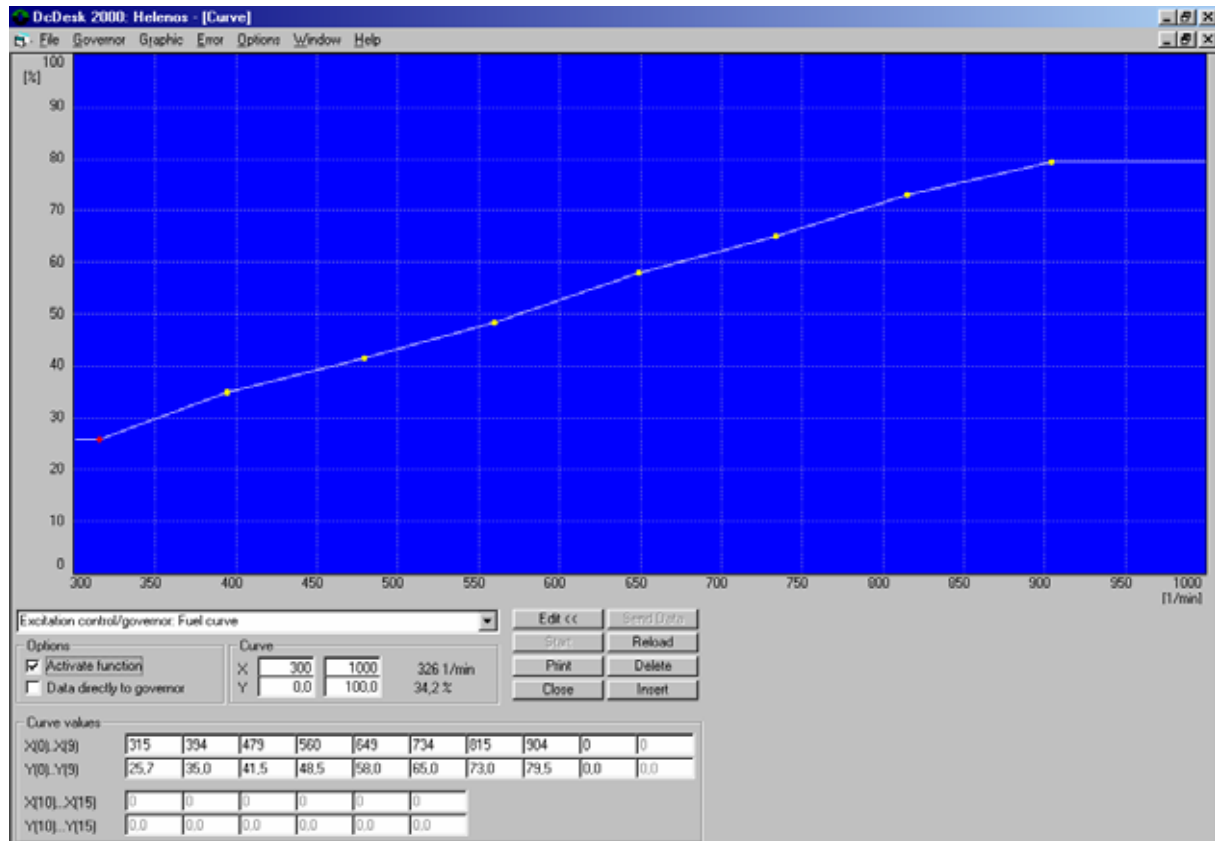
DcDesk 2000: Helenos - [Curve]

File Governor Graphic Error Options Window Help

100
[%]
90
80
70
60
50
40
30
20
10
0

300 350 400 450 500 550 600 650 700 750 800 850 900 950 1000
[1/min]

Excitation control/governor: Fuel curve

Edit <<
Send Data
Start
Reload
Print
Delete
Close
Insert

Options
☑ Activate function
☐ Data directly to governor

Curve
X 300 1000 326 1/min
Y 0,0 100,0 34,2 %

Curve values

| X(0)..X(9) | 315 | 394 | 479 | 560 | 649 | 734 | 815 | 904 | 0 | 0 |
|---|---|---|---|---|---|---|---|---|---|---|
| Y(0)..Y(9) | 25,7 | 35,0 | 41,5 | 48,5 | 58,0 | 65,0 | 73,0 | 79,5 | 0,0 | 0,0 |

| X(10)..X(15) | 0 | 0 | 0 | 0 | 0 | 0 |
|---|---|---|---|---|---|---|
| Y(10)..Y(15) | 0,0 | 0,0 | 0,0 | 0,0 | 0,0 | 0,0 |